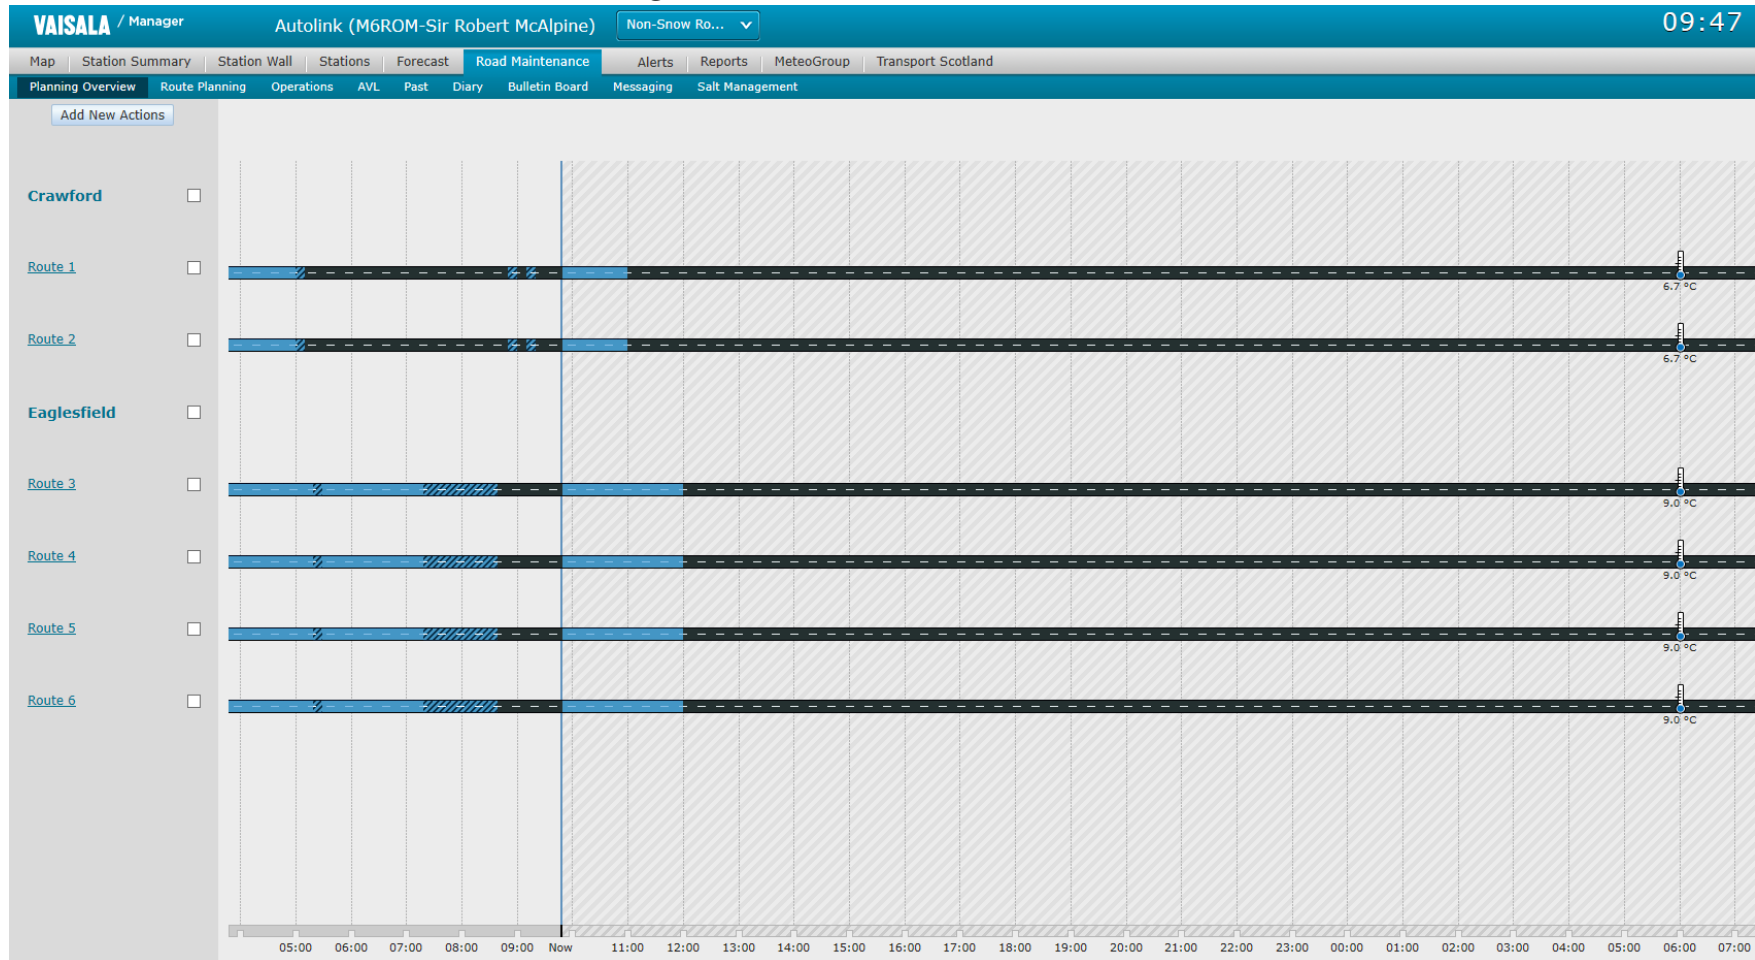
VAISALA / Manager Autolink (M6ROM-Sir Robert McAlpine) Non-Snow Ro... 09:47

Map | Station Summary | Station Wall | Stations | Forecast | Road Maintenance | Alerts | Reports | MeteoGroup | Transport Scotland

Planning Overview | Route Planning | Operations | AVL | Past | Diary | Bulletin Board | Messaging | Salt Management

Add New Actions

Crawford

Route 1

6.7 °C

Route 2

6.7 °C

Eaglesfield

Route 3

9.0 °C

Route 4

9.0 °C

Route 5

9.0 °C

Route 6

9.0 °C

05:00 06:00 07:00 08:00 09:00 Now 11:00 12:00 13:00 14:00 15:00 16:00 17:00 18:00 19:00 20:00 21:00 22:00 23:00 00:00 01:00 02:00 03:00 04:00 05:00 06:00 07:00